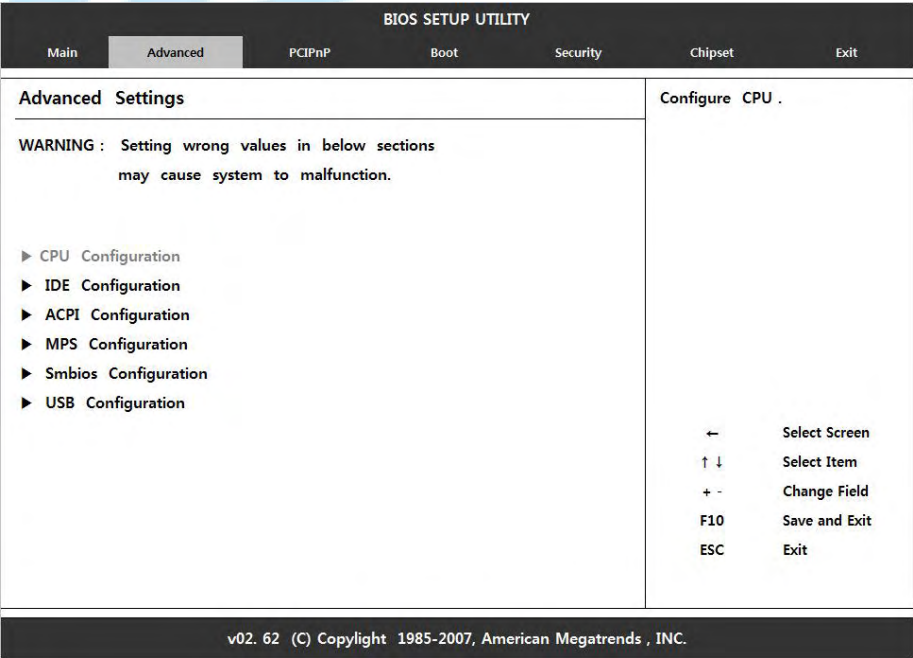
BIOS SETUP UTILITY

Main Advanced PCIPnP Boot Security Chipset Exit

Advanced Settings

WARNING : Setting wrong values in below sections may cause system to malfunction.

▶ CPU Configuration
▶ IDE Configuration
▶ ACPI Configuration
▶ MPS Configuration
▶ Smbios Configuration
▶ USB Configuration

Configure CPU .

← Select Screen
↑ ↓ Select Item
+ - Change Field
F10 Save and Exit
ESC Exit

v02. 62 (C) Copylight 1985-2007, American Megatrends , INC.